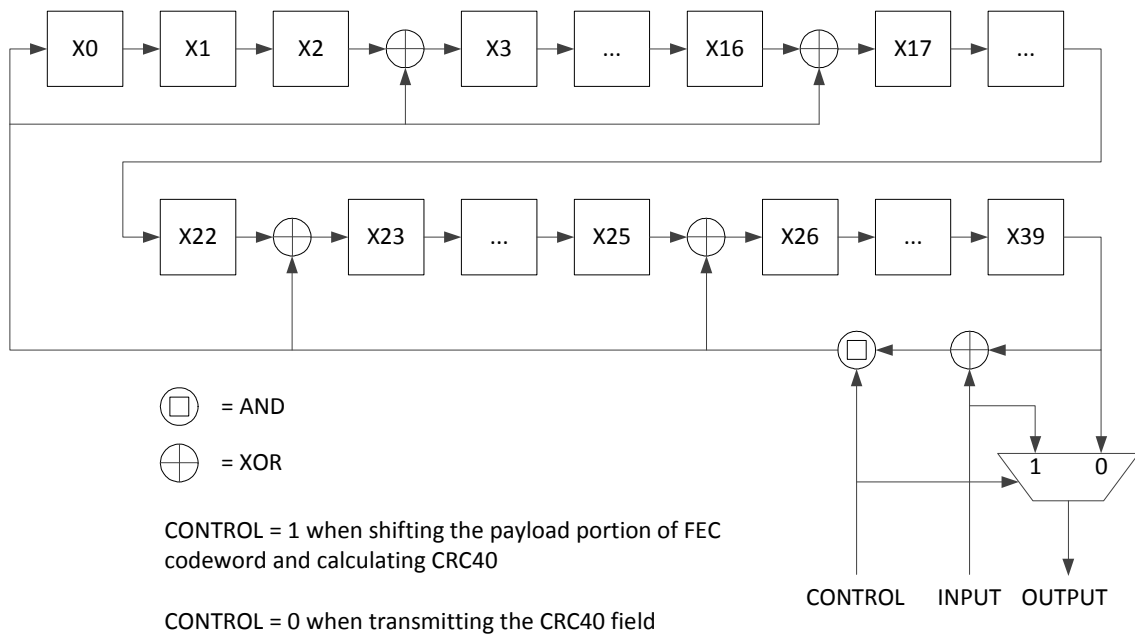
X0
X1
X2
X3
...
X16
X17
...

X22
X23
...
X25
X26
...
X39

= AND

= XOR

1
0

CONTROL = 1 when shifting the payload portion of FEC codeword and calculating CRC40

CONTROL = 0 when transmitting the CRC40 field

CONTROL
INPUT
OUTPUT